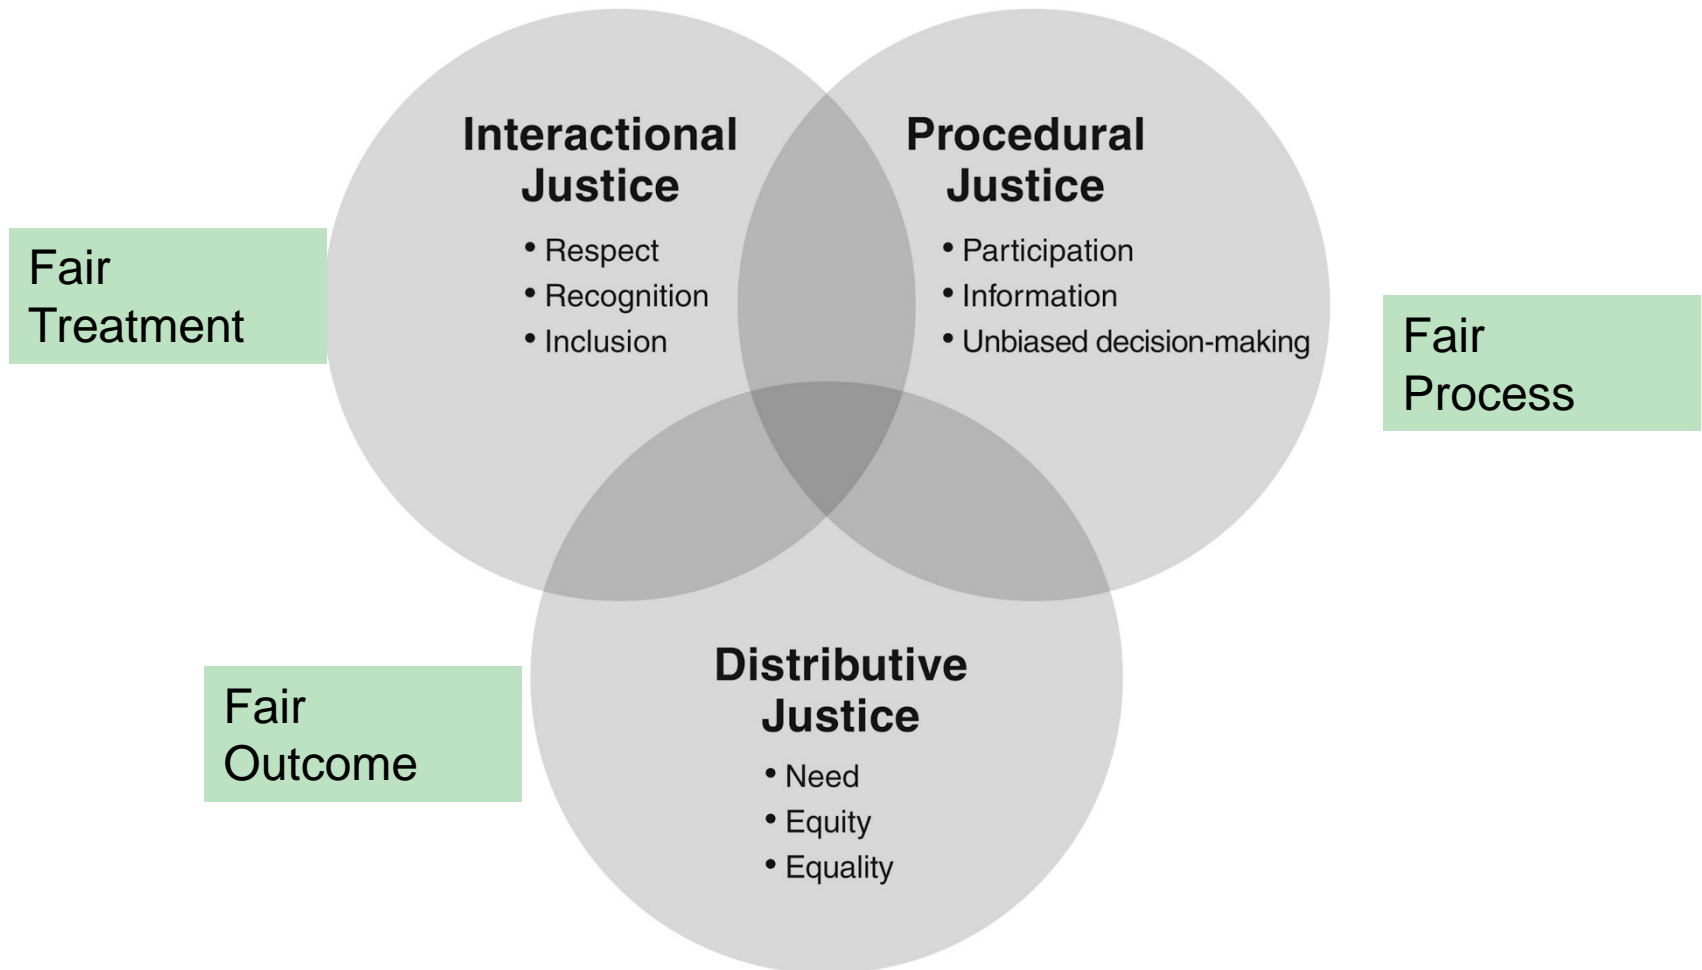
Fair Treatment

Interactional Justice
• Respect
• Recognition
• Inclusion

Procedural Justice
• Participation
• Information
• Unbiased decision-making

Fair Process

Fair Outcome

Distributive Justice
• Need
• Equity
• Equality